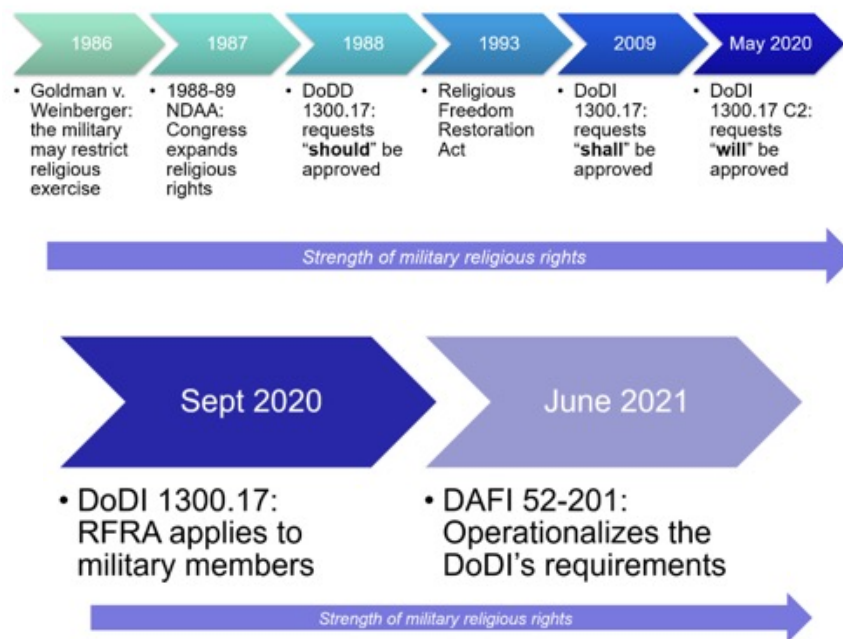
1986

• Goldman v. Weinberger: the military may restrict religious exercise

1987

• 1988-89 NDAA: Congress expands religious rights

1988

• DoDD 1300.17: requests "**should**" be approved

1993

• Religious Freedom Restoration Act

2009

• DoDI 1300.17: requests "**shall**" be approved

May 2020

• DoDI 1300.17 C2: requests "**will**" be approved

*Strength of military religious rights*

Sept 2020

• DoDI 1300.17: RFRA applies to military members

June 2021

• DAFI 52-201: Operationalizes the DoDI's requirements

*Strength of military religious rights*